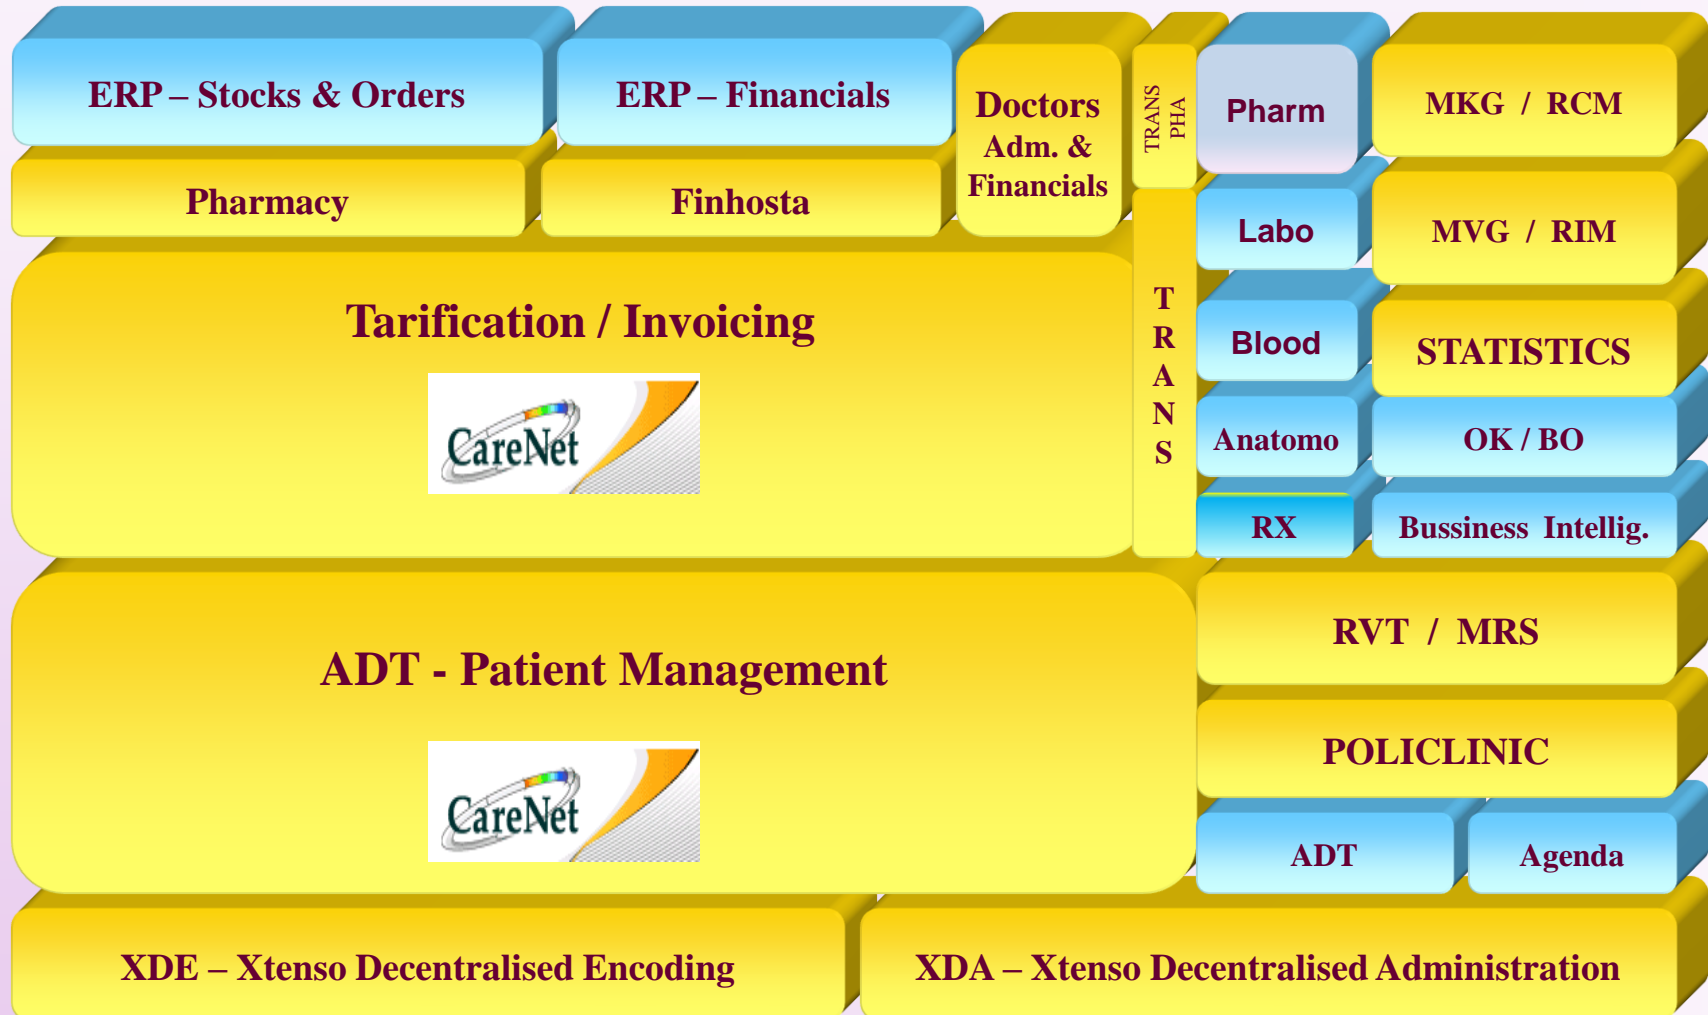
ERP – Stocks & Orders

ERP – Financials

Doctors Adm. & Financials

TRANS PHA

Pharm

MKG / RCM

Pharmacy

Finhosta

Labo

MVG / RIM

Tarification / Invoicing

CareNet

TRANS

Blood

STATISTICS

Anatomo

OK / BO

RX

Bussiness Intellig.

RVT / MRS

ADT - Patient Management

CareNet

POLICLINIC

ADT

Agenda

XDE – Xtenso Decentralised Encoding

XDA – Xtenso Decentralised Administration